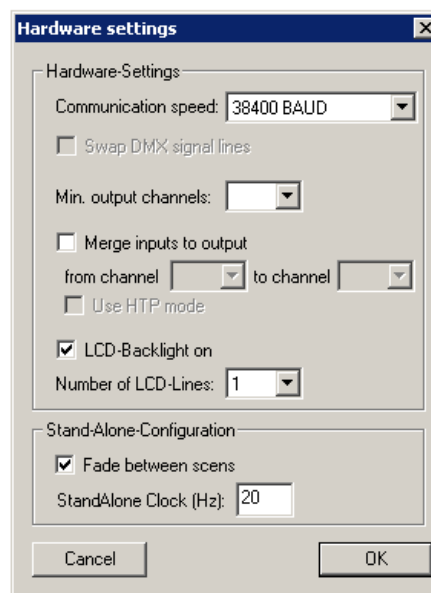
Hardware settings

Hardware-Settings

Communication speed: 38400 BAUD

Swap DMX signal lines

Min. output channels:

Merge inputs to output

from channel to channel

Use HTP mode

LCD-Backlight on

Number of LCD-Lines: 1

Stand-Alone-Configuration

Fade between scens

StandAlone Clock (Hz): 20

Cancel

OK